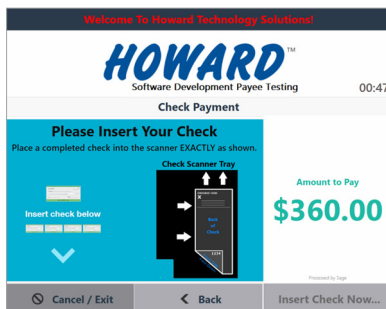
Welcome To Howard Technology Solutions!

HOWARD™
Software Development Payee Testing

00:47

Check Payment

Please Insert Your Check
Place a completed check into the scanner EXACTLY as shown.

Insert check below

Check Scanner Tray

Back of Check

Amount to Pay
$360.00

Processed by Sage

Cancel / Exit

Back

Insert Check Now...